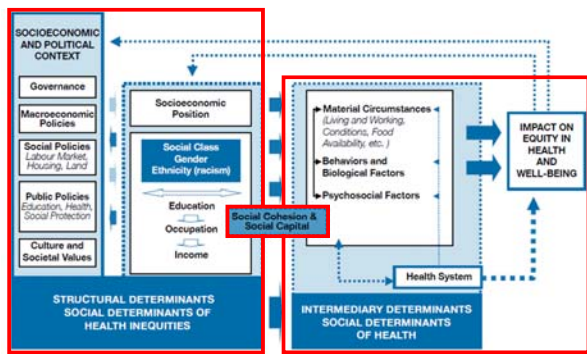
SOCIOECONOMIC AND POLITICAL CONTEXT

Governance

Macroeconomic Policies

Social Policies
Labour Market, Housing, Land

Public Policies
Education, Health, Social Protection

Culture and Societal Values

Socioeconomic Position

Social Class
Gender
Ethnicity (racism)

Education

Occupation

Income

Social Cohesion & Social Capital

Material Circumstances
(Living and Working, Conditions, Food Availability, etc. )

Behaviors and Biological Factors

Psychosocial Factors

Health System

IMPACT ON EQUITY IN HEALTH AND WELL-BEING

STRUCTURAL DETERMINANTS
SOCIAL DETERMINANTS OF HEALTH INEQUITIES

INTERMEDIARY DETERMINANTS
SOCIAL DETERMINANTS OF HEALTH